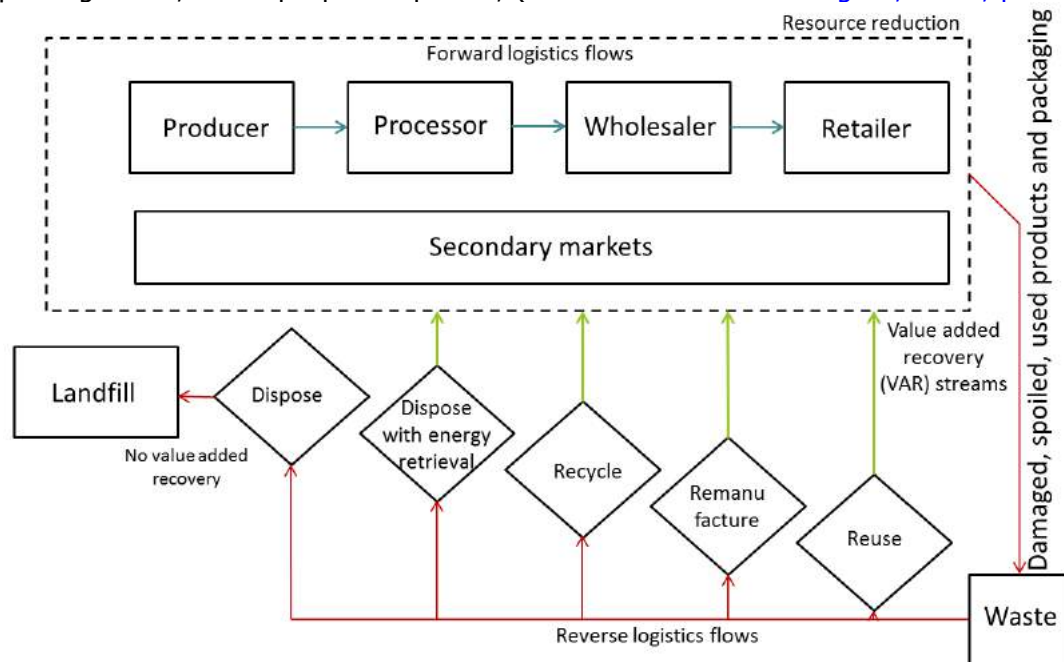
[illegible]

Resource reduction

Forward logistics flows

Producer

Processor

Wholesaler

Retailer

Secondary markets

Damaged, spoiled, used products and packaging

Landfill

Dispose

No value added recovery

Dispose with energy retrieval

Recycle

Remanu facture

Reuse

Value added recovery (VAR) streams

Waste

Reverse logistics flows